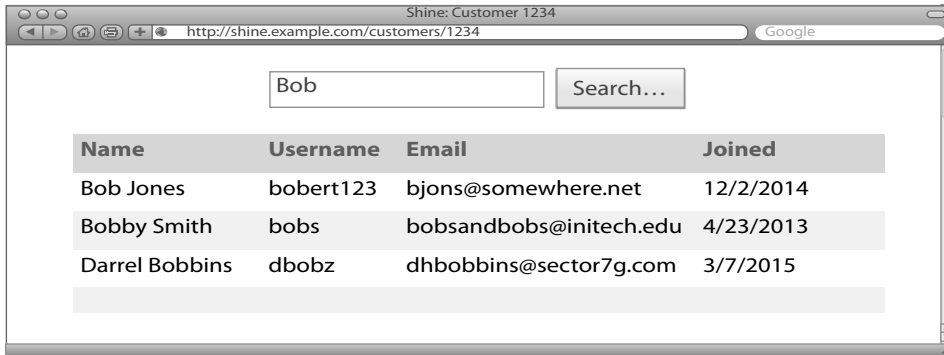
Shine: Customer 1234

http://shine.example.com/customers/1234

Google

Bob

Search…

| Name | Username | Email | Joined |
|---|---|---|---|
| Bob Jones | bobert123 | bjons@somewhere.net | 12/2/2014 |
| Bobby Smith | bobs | bobsandbobs@initech.edu | 4/23/2013 |
| Darrel Bobbins | dbobz | dhbobbins@sector7g.com | 3/7/2015 |